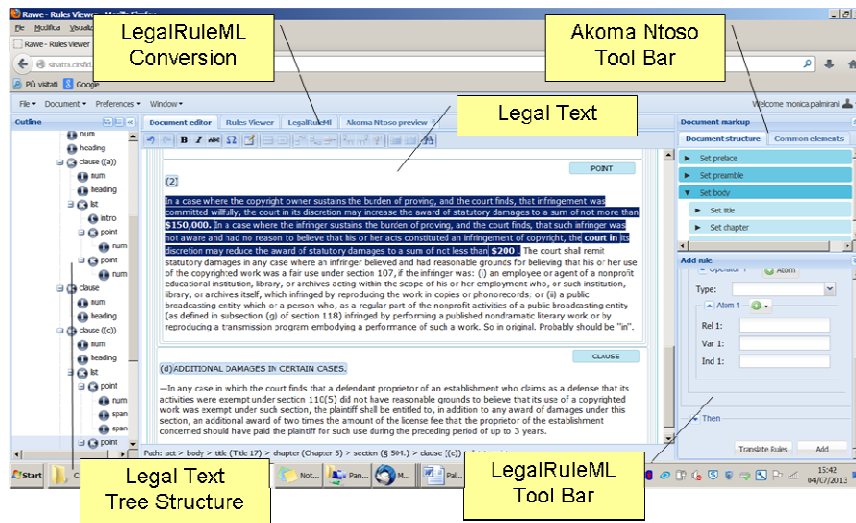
Rawe - Rules Viewer

File Modifica Visualizza

Rawe - Rules Viewer

Più visitati Google

LegalRuleML Conversion

Akoma Ntoso Tool Bar

Legal Text

File Document Preferences Window

Welcome monica.palmirani

Outline

Document editor Rules Viewer LegalRuleML Akoma Ntoso preview

Document markup

Document structure Common elements

Set preface

Set preamble

Set body

Set title

Set chapter

num
heading
clause ((a))
num
heading
list
intro
point
num
point
num
clause
num
heading
clause ((c))
num
heading
list
point
num
span
span
point

POINT

(2)

In a case where the copyright owner sustains the burden of proving, and the court finds, that infringement was committed willfully, the court in its discretion may increase the award of statutory damages to a sum of not more than $150,000. In a case where the infringer sustains the burden of proving, and the court finds, that such infringer was not aware and had no reason to believe that his or her acts constituted an infringement of copyright, the court in its discretion may reduce the award of statutory damages to a sum of not less than $200. The court shall remit statutory damages in any case where an infringer believed and had reasonable grounds for believing that his or her use of the copyrighted work was a fair use under section 107, if the infringer was: (i) an employee or agent of a nonprofit educational institution, library, or archives acting within the scope of his or her employment who, or such institution, library, or archives itself, which infringed by reproducing the work in copies or phonorecords; or (ii) a public broadcasting entity which or a person who, as a regular part of the nonprofit activities of a public broadcasting entity (as defined in subsection (g) of section 118) infringed by performing a published nondramatic literary work or by reproducing a transmission program embodying a performance of such a work. So in original. Probably should be "in".

CLAUSE

(d) ADDITIONAL DAMAGES IN CERTAIN CASES.

—In any case in which the court finds that a defendant proprietor of an establishment who claims as a defense that its activities were exempt under section 110(5) did not have reasonable grounds to believe that its use of a copyrighted work was exempt under such section, the plaintiff shall be entitled to, in addition to any award of damages under this section, an additional award of two times the amount of the license fee that the proprietor of the establishment concerned should have paid the plaintiff for such use during the preceding period of up to 3 years.

Add rule

Atom

Type:

Atom 1

Rel 1:

Var 1:

Ind 1:

Then

Translate Rules Add

Path: act > body > title (Title 17) > chapter (Chapter 5) > section (§ 504.) > clause ((c))

Legal Text Tree Structure

LegalRuleML Tool Bar

Start

15:42
04/07/2013